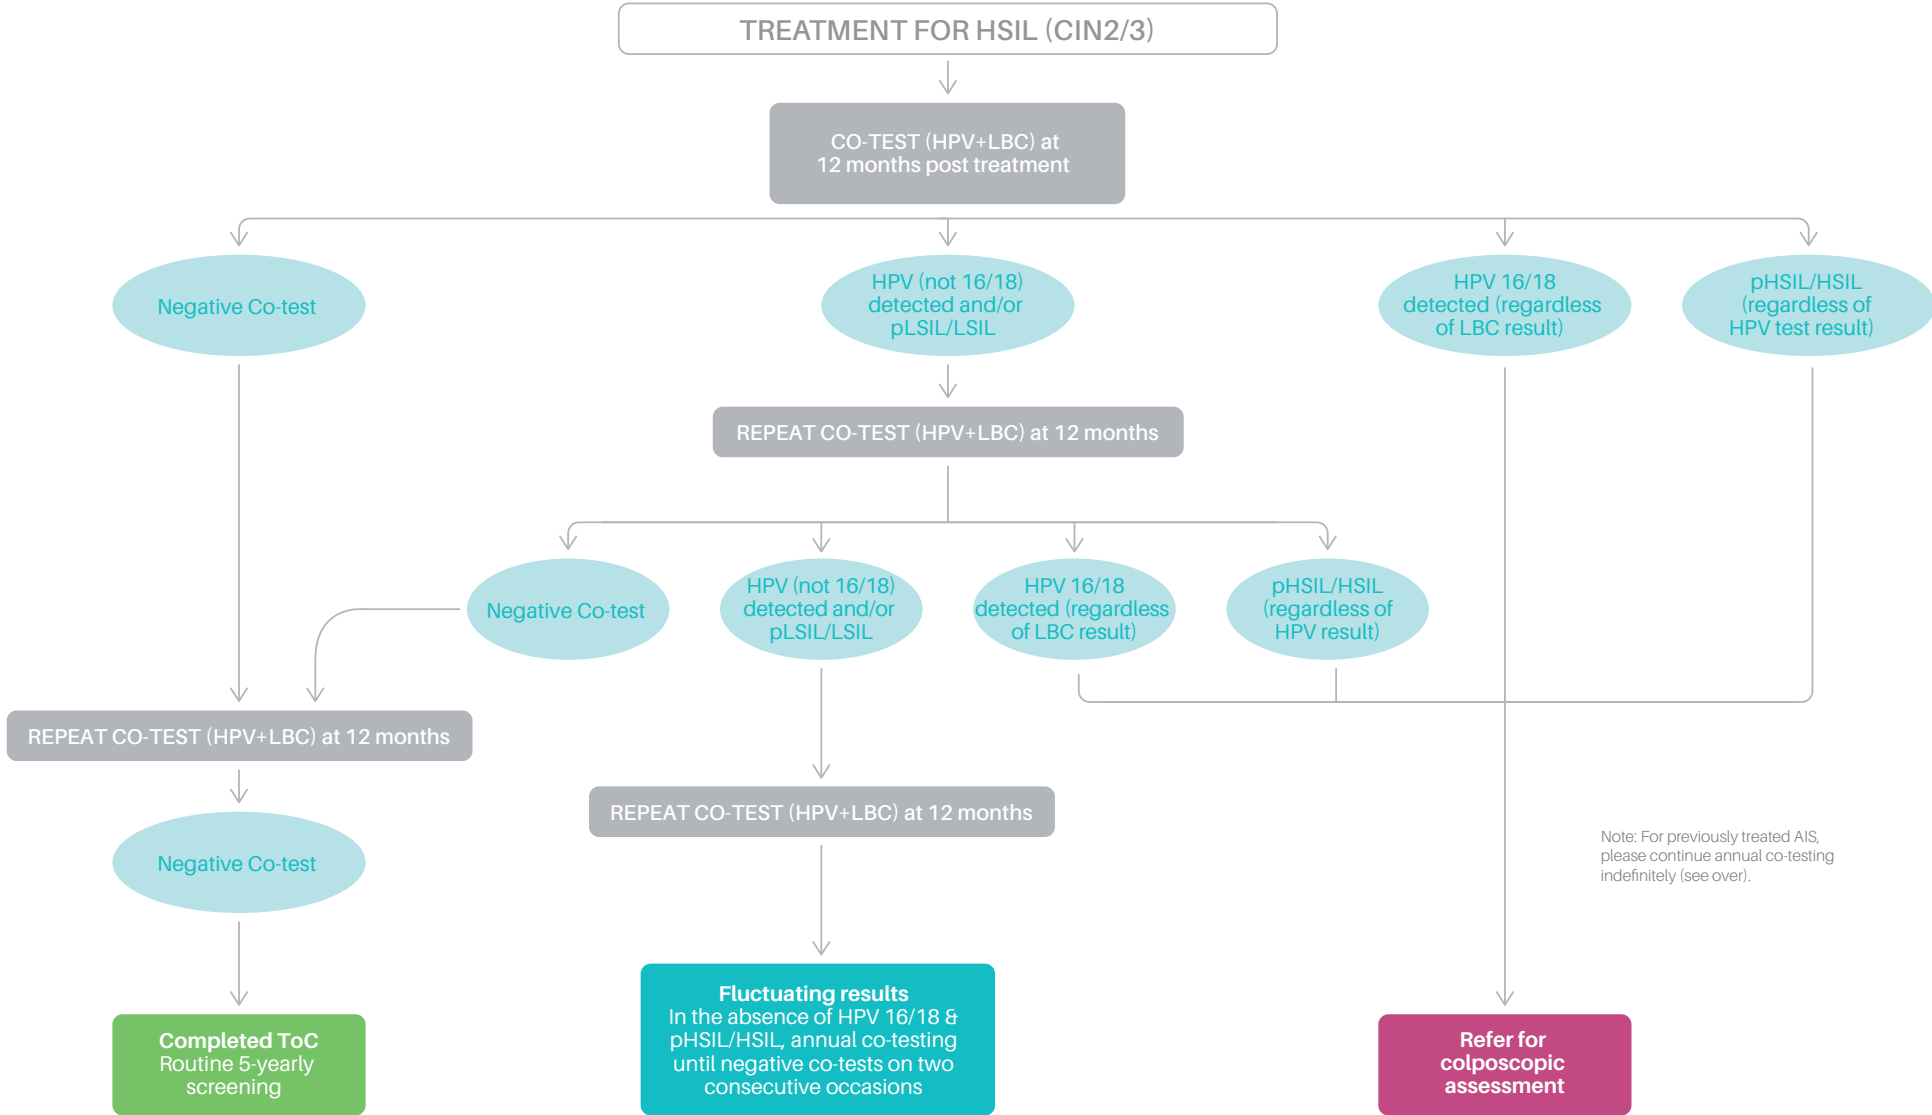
TREATMENT FOR HSIL (CIN2/3)

CO-TEST (HPV+LBC) at 12 months post treatment

Negative Co-test

HPV (not 16/18) detected and/or pLSIL/LSIL

HPV 16/18 detected (regardless of LBC result)

pHSIL/HSIL (regardless of HPV test result)

REPEAT CO-TEST (HPV+LBC) at 12 months

Negative Co-test

HPV (not 16/18) detected and/or pLSIL/LSIL

HPV 16/18 detected (regardless of LBC result)

pHSIL/HSIL (regardless of HPV result)

REPEAT CO-TEST (HPV+LBC) at 12 months

REPEAT CO-TEST (HPV+LBC) at 12 months

Negative Co-test

Note: For previously treated AIS, please continue annual co-testing indefinitely (see over).

Completed ToC
Routine 5-yearly screening

Fluctuating results
In the absence of HPV 16/18 & pHSIL/HSIL, annual co-testing until negative co-tests on two consecutive occasions

Refer for colposcopic assessment